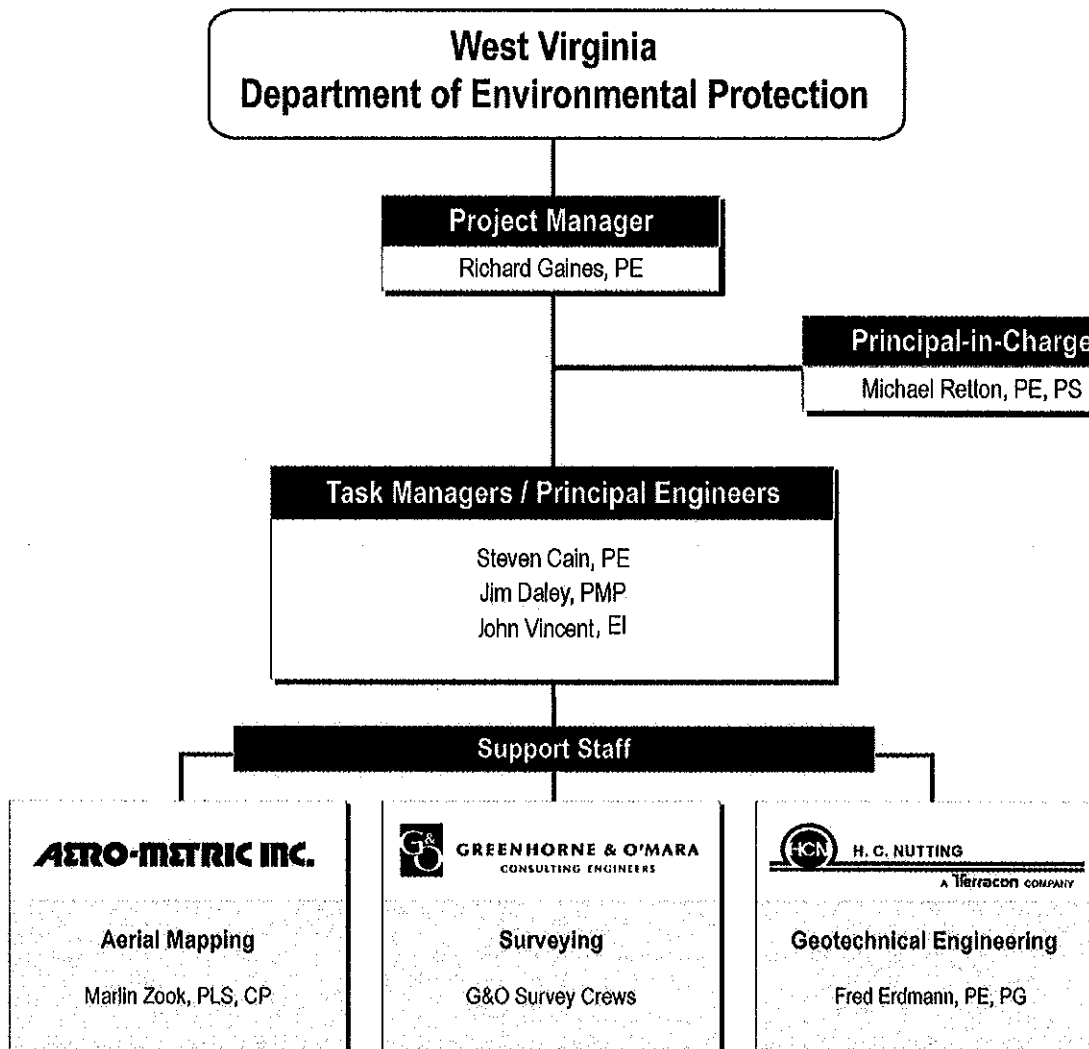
West Virginia
Department of Environmental Protection

Project Manager
Richard Gaines, PE

Principal-in-Charge
Michael Retton, PE, PS

Task Managers / Principal Engineers
Steven Cain, PE
Jim Daley, PMP
John Vincent, EI

Support Staff

AERO-METRIC INC.
Aerial Mapping
Marlin Zook, PLS, CP

G&O
GREENHORNE & O'MARA
CONSULTING ENGINEERS
Surveying
G&O Survey Crews

HCN
H. C. NUTTING
A Terracon COMPANY
Geotechnical Engineering
Fred Erdmann, PE, PG